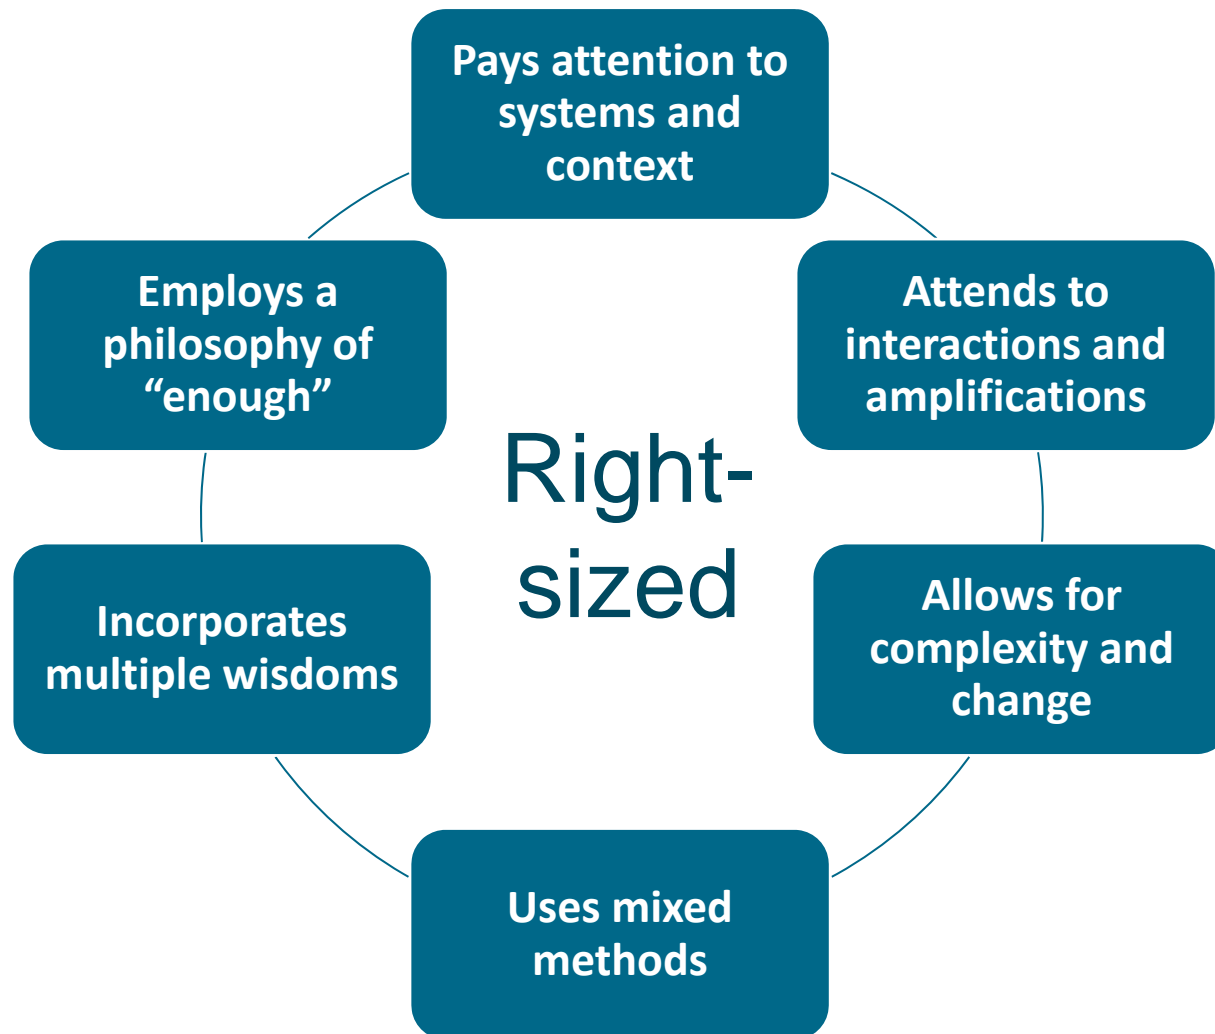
Right-sized

Pays attention to systems and context

Attends to interactions and amplifications

Allows for complexity and change

Uses mixed methods

Incorporates multiple wisdoms

Employs a philosophy of “enough”